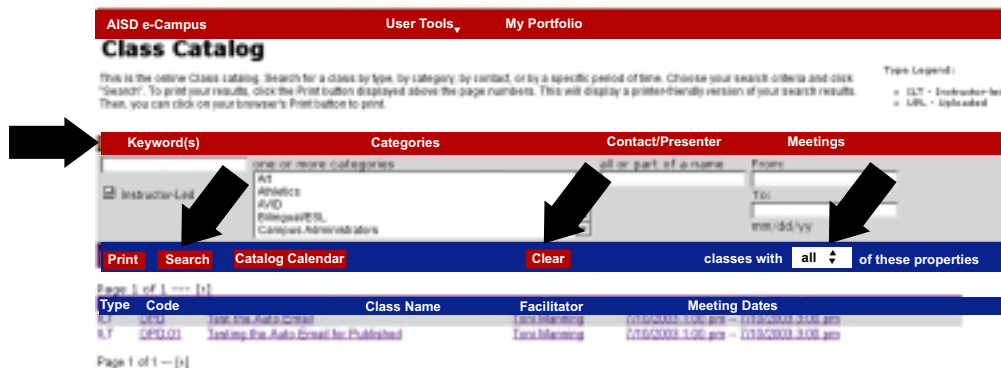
AISD e-Campus User Tools My Portfolio

Class Catalog

This is the online Class catalog. Search for a class by type, by category, by contact, or by a specific period of time. Choose your search criteria and click "Search". To print your results, click the Print button displayed above the page numbers. This will display a printer-friendly version of your search results. Then, you can click on your browser's Print button to print.

Type Legend:
ILT - Instructor-le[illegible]
URL - Uploaded

| Keyword(s) | Categories | Contact/Presenter | Meetings |
|---|---|---|---|
| Instructor-Led | one or more categories: Art, Athletics, AVID, Bilingual/ESL, Campus Administrators | all or part of a name | From: To: mm/dd/yy |

Print Search Catalog Calendar Clear classes with all of these properties

Page 1 of 1 --- [1]

| Type | Code | Class Name | Facilitator | Meeting Dates |
|---|---|---|---|---|
| ILT | OPD | Test the Auto Email | Toni Manning | 7/18/2003 1:00 pm -- 7/18/2003 3:00 pm |
| ILT | OPD.01 | Testing the Auto Email for Published | Toni Manning | 7/18/2003 1:00 pm -- 7/18/2003 3:00 pm |

Page 1 of 1 --- [1]